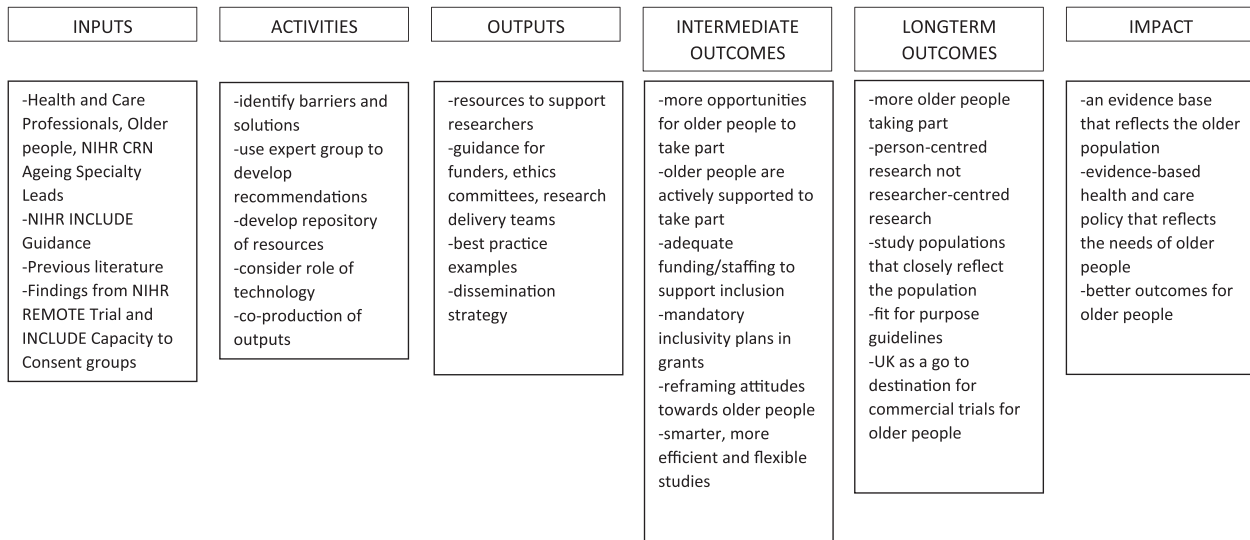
INPUTS

-Health and Care Professionals, Older people, NIHR CRN Ageing Specialty Leads
-NIHR INCLUDE Guidance
-Previous literature
-Findings from NIHR REMOTE Trial and INCLUDE Capacity to Consent groups

ACTIVITIES

-identify barriers and solutions
-use expert group to develop recommendations
-develop repository of resources
-consider role of technology
-co-production of outputs

OUTPUTS

-resources to support researchers
-guidance for funders, ethics committees, research delivery teams
-best practice examples
-dissemination strategy

INTERMEDIATE OUTCOMES

-more opportunities for older people to take part
-older people are actively supported to take part
-adequate funding/staffing to support inclusion
-mandatory inclusivity plans in grants
-reframing attitudes towards older people
-smarter, more efficient and flexible studies

LONGTERM OUTCOMES

-more older people taking part
-person-centred research not researcher-centred research
-study populations that closely reflect the population
-fit for purpose guidelines
-UK as a go to destination for commercial trials for older people

IMPACT

-an evidence base that reflects the older population
-evidence-based health and care policy that reflects the needs of older people
-better outcomes for older people